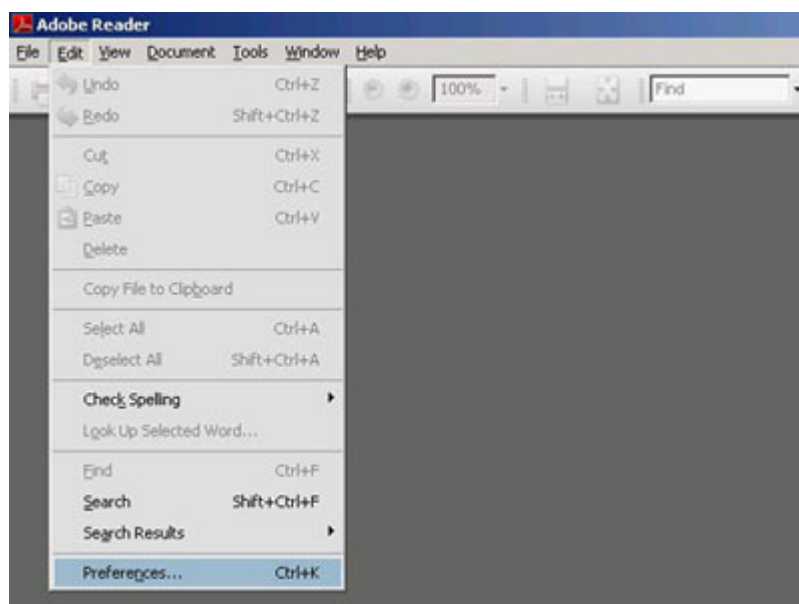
Adobe Reader
File Edit View Document Tools Window Help
100%
Find
Undo Ctrl+Z
Redo Shift+Ctrl+Z
Cut Ctrl+X
Copy Ctrl+C
Paste Ctrl+V
Delete
Copy File to Clipboard
Select All Ctrl+A
Deselect All Shift+Ctrl+A
Check Spelling
Look Up Selected Word...
Find Ctrl+F
Search Shift+Ctrl+F
Search Results
Preferences... Ctrl+K